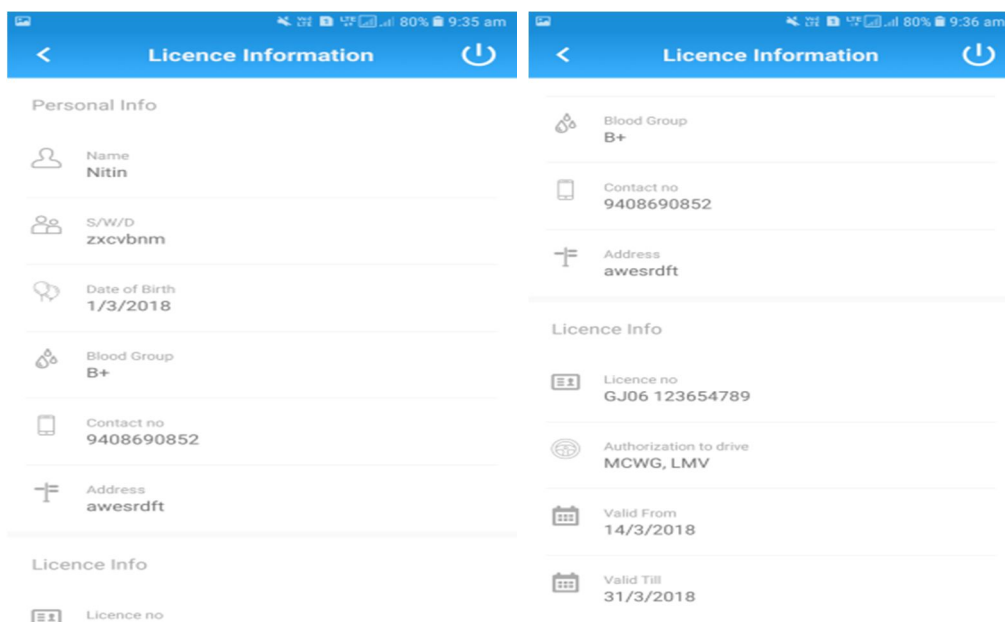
80% 9:35 am

<

Licence Information

Personal Info

Name
Nitin

S/W/D
zxcvbnm

Date of Birth
1/3/2018

Blood Group
B+

Contact no
9408690852

Address
awesrdft

Licence Info

Licence no

80% 9:36 am

<

Licence Information

Blood Group
B+

Contact no
9408690852

Address
awesrdft

Licence Info

Licence no
GJ06 123654789

Authorization to drive
MCWG, LMV

Valid From
14/3/2018

Valid Till
31/3/2018